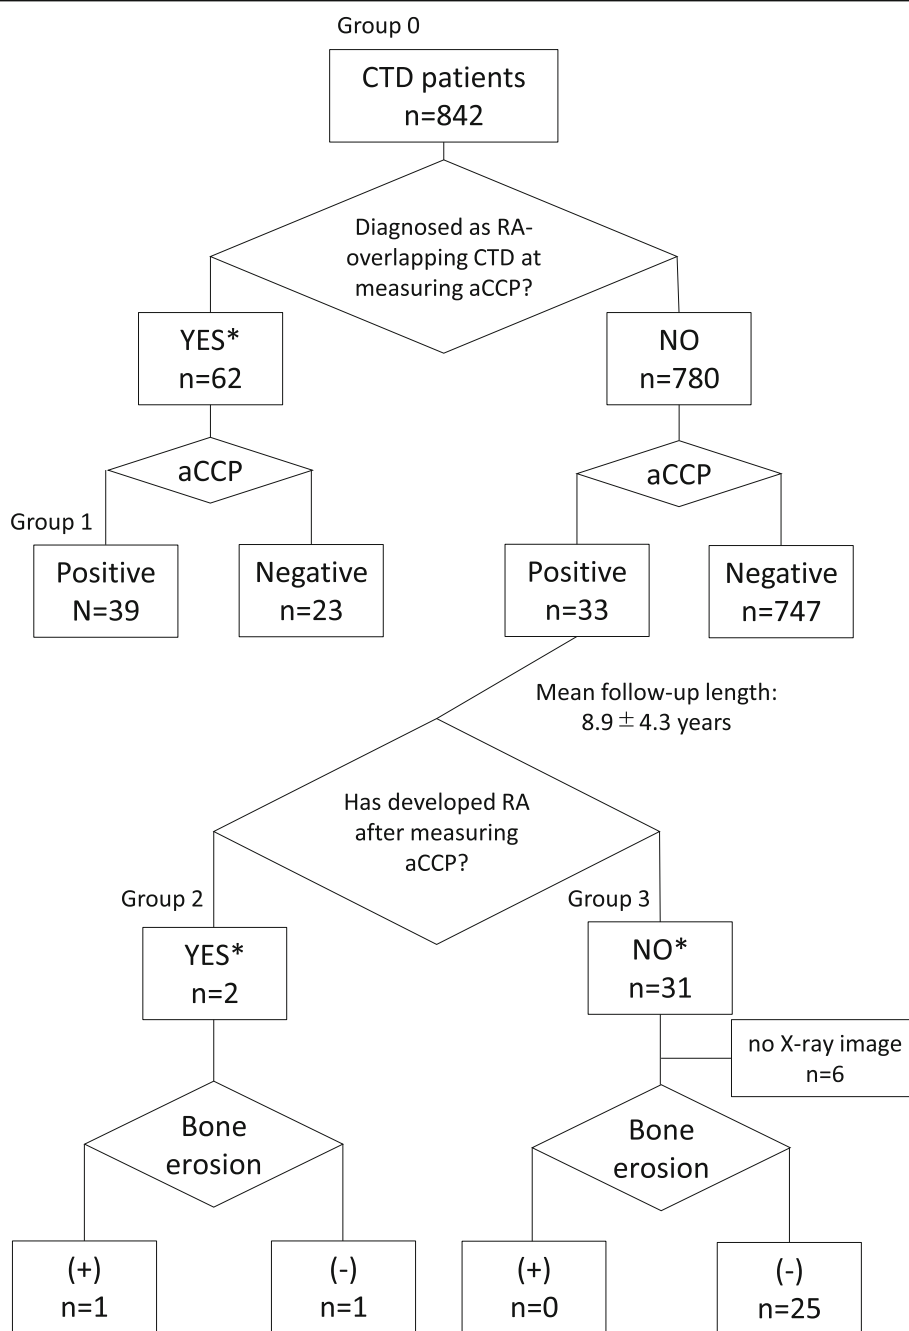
Group 0

CTD patients
n=842

Diagnosed as RA-overlapping CTD at measuring aCCP?

YES*
n=62

NO
n=780

aCCP

aCCP

Group 1

Positive
N=39

Negative
n=23

Positive
n=33

Negative
n=747

Mean follow-up length:
8.9 $\pm$ 4.3 years

Has developed RA after measuring aCCP?

Group 2

Group 3

YES*
n=2

NO*
n=31

no X-ray image
n=6

Bone erosion

Bone erosion

(+)
n=1

(-)
n=1

(+)
n=0

(-)
n=25